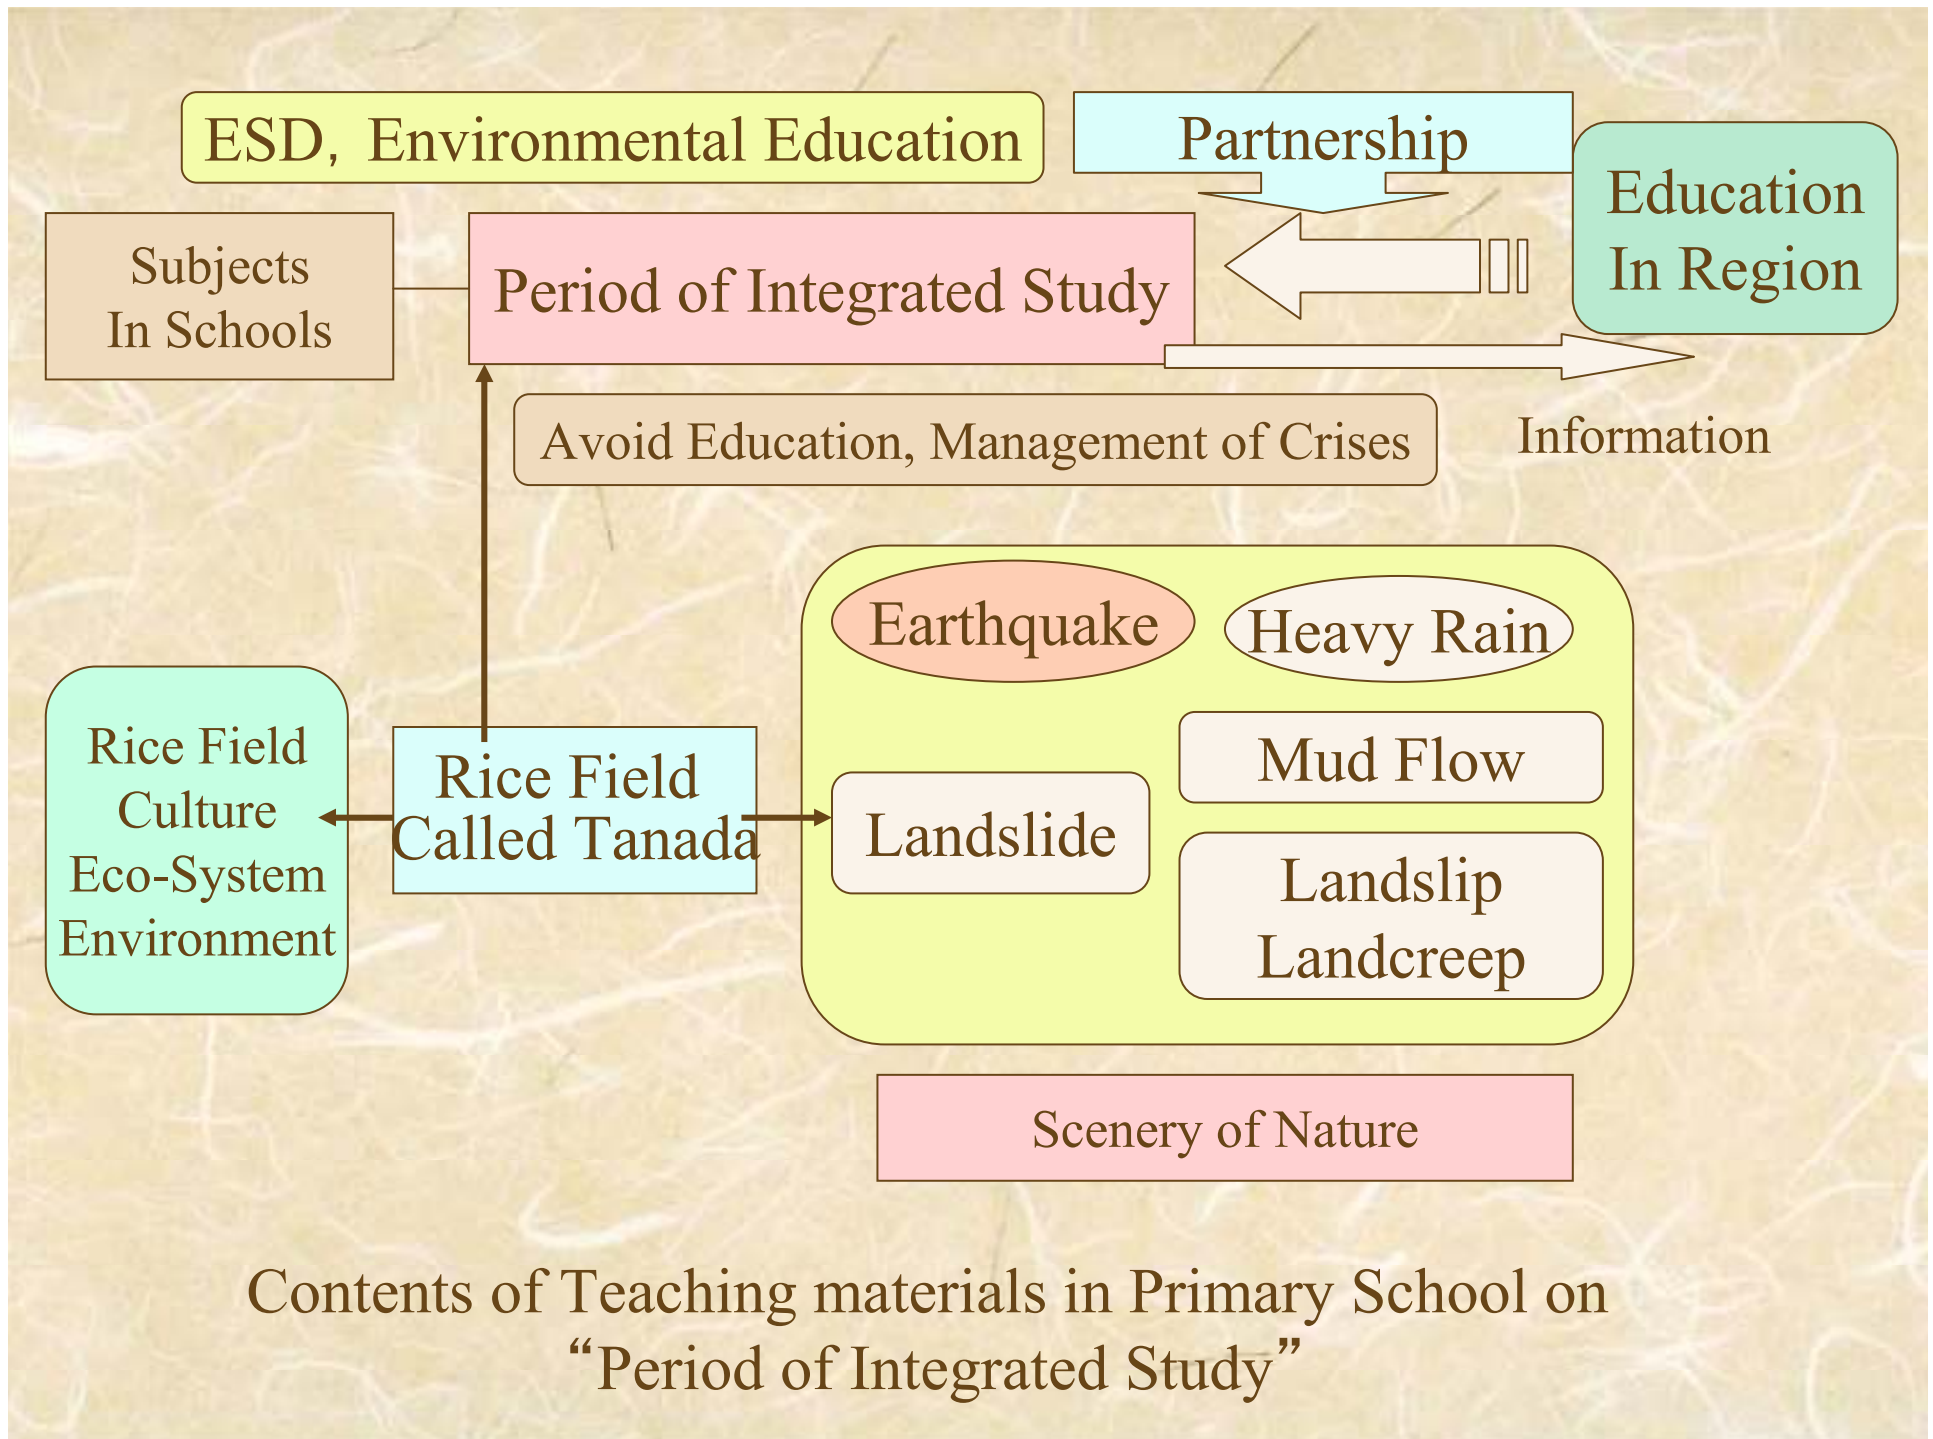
ESD, Environmental Education

Partnership

Education In Region

Subjects In Schools

Period of Integrated Study

Avoid Education, Management of Crises

Information

Earthquake

Heavy Rain

Mud Flow

Rice Field Culture Eco-System Environment

Rice Field Called Tanada

Landslide

Landslip Landcreep

Scenery of Nature

Contents of Teaching materials in Primary School on “Period of Integrated Study”